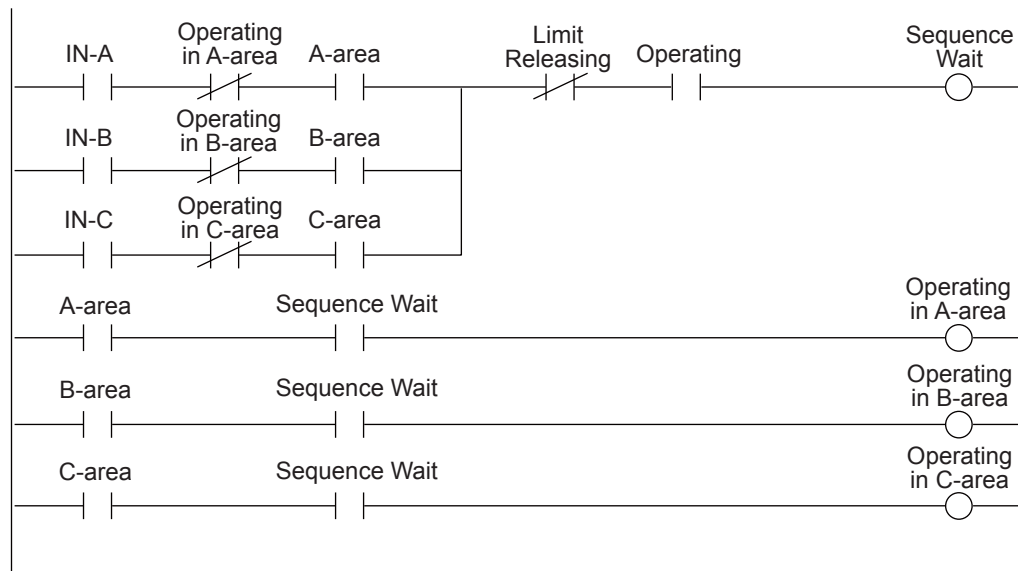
IN-A
Operating in A-area
A-area
Limit Releasing
Operating
Sequence Wait

IN-B
Operating in B-area
B-area

IN-C
Operating in C-area
C-area

A-area
Sequence Wait
Operating in A-area

B-area
Sequence Wait
Operating in B-area

C-area
Sequence Wait
Operating in C-area